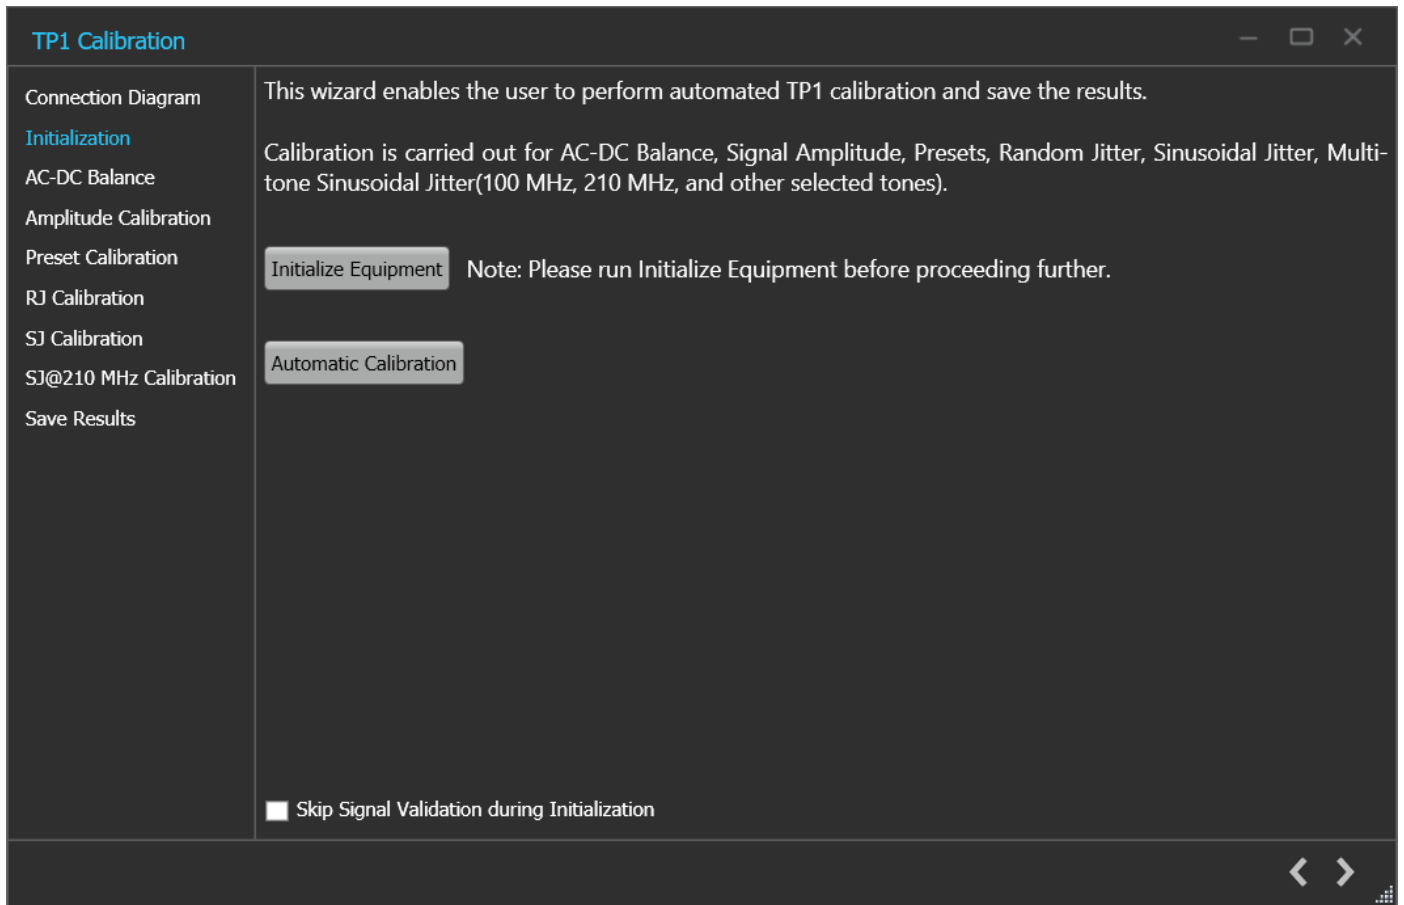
TP1 Calibration

Connection Diagram
Initialization
AC-DC Balance
Amplitude Calibration
Preset Calibration
RJ Calibration
SJ Calibration
SJ@210 MHz Calibration
Save Results

This wizard enables the user to perform automated TP1 calibration and save the results.

Calibration is carried out for AC-DC Balance, Signal Amplitude, Presets, Random Jitter, Sinusoidal Jitter, Multitone Sinusoidal Jitter(100 MHz, 210 MHz, and other selected tones).

Initialize Equipment

Note: Please run Initialize Equipment before proceeding further.

Automatic Calibration

Skip Signal Validation during Initialization